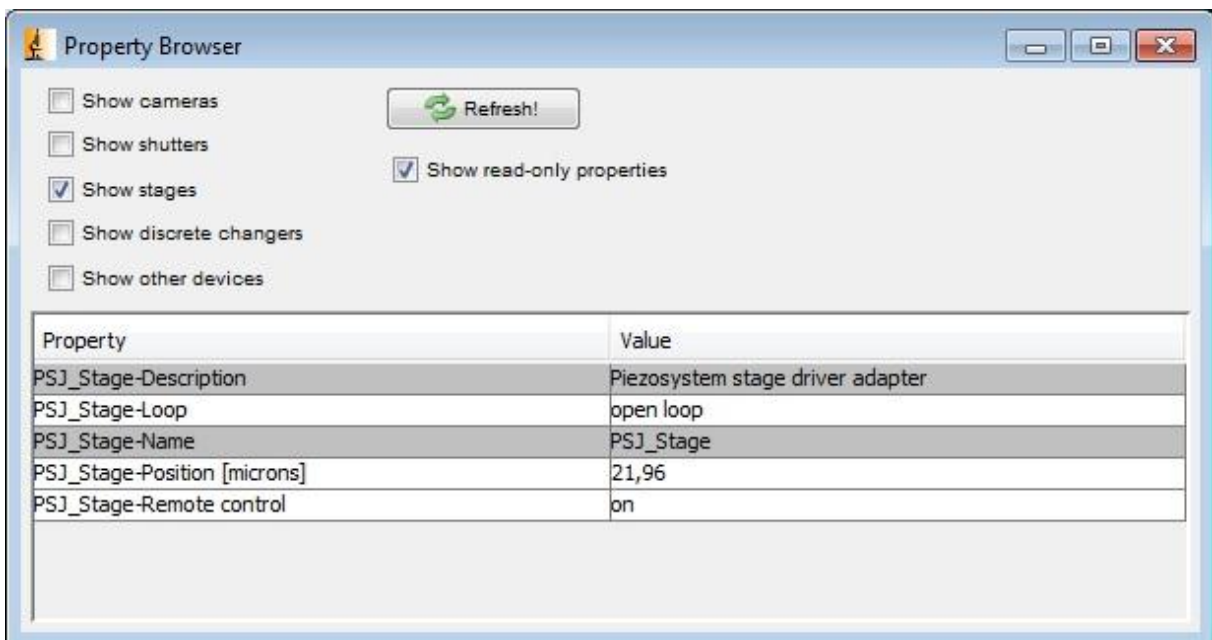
Property Browser

Show cameras

Show shutters

Show stages

Show discrete changers

Show other devices

Refresh!

Show read-only properties

| Property | Value |
|---|---|
| PSJ_Stage-Description | Piezosystem stage driver adapter |
| PSJ_Stage-Loop | open loop |
| PSJ_Stage-Name | PSJ_Stage |
| PSJ_Stage-Position [microns] | 21,96 |
| PSJ_Stage-Remote control | on |